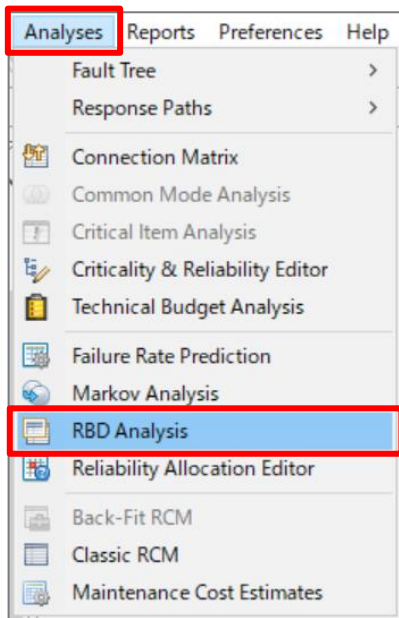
Analyses Reports Preferences Help

Fault Tree >
Response Paths >
Connection Matrix
Common Mode Analysis
Critical Item Analysis
Criticality & Reliability Editor
Technical Budget Analysis
Failure Rate Prediction
Markov Analysis
RBD Analysis
Reliability Allocation Editor
Back-Fit RCM
Classic RCM
Maintenance Cost Estimates